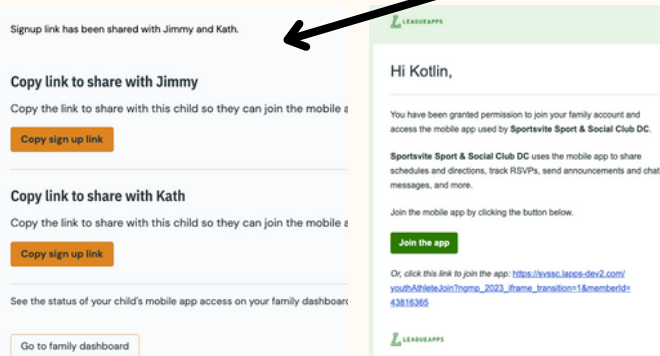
Signup link has been shared with Jimmy and Kath.

Copy link to share with Jimmy

Copy the link to share with this child so they can join the mobile a

Copy sign up link

Copy link to share with Kath

Copy the link to share with this child so they can join the mobile a

Copy sign up link

See the status of your child's mobile app access on your family dashboar

Go to family dashboard

LEAGUEAPPS

Hi Kotlin,

You have been granted permission to join your family account and access the mobile app used by Sportsvite Sport & Social Club DC.

Sportsvite Sport & Social Club DC uses the mobile app to share schedules and directions, track RSVPs, send announcements and chat messages, and more.

Join the mobile app by clicking the button below.

Join the app

Or, click this link to join the app: https://svssc.lapps-dev2.com/youthAthleteJoin?ngmp_2023_iframe_transition=1&memberId=43816365

LEAGUEAPPS